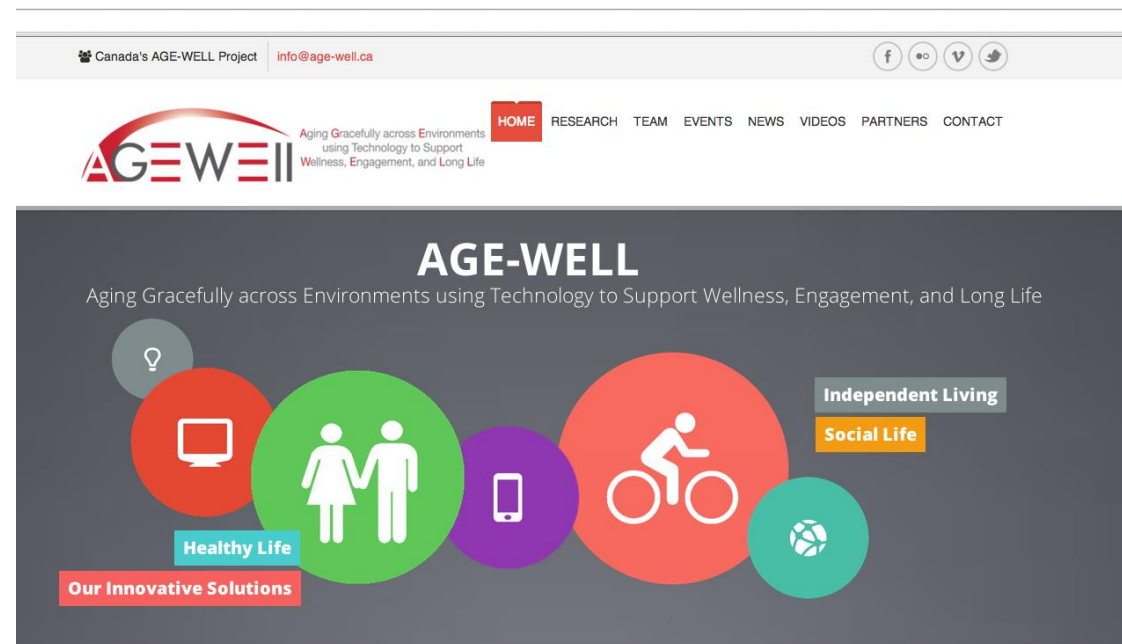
Canada's AGE-WELL Project info@age-well.ca

AGEWEll Aging Gracefully across Environments using Technology to Support Wellness, Engagement, and Long Life

HOME RESEARCH TEAM EVENTS NEWS VIDEOS PARTNERS CONTACT

AGE-WELL

Aging Gracefully across Environments using Technology to Support Wellness, Engagement, and Long Life

Independent Living

Social Life

Healthy Life

Our Innovative Solutions